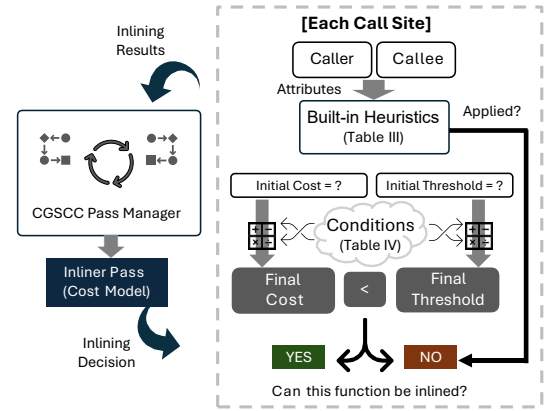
Inlining Results

CGSCC Pass Manager

Inliner Pass (Cost Model)

Inlining Decision

[Each Call Site]

Caller

Callee

Attributes

Built-in Heuristics (Table III)

Applied?

Initial Cost = ?

Initial Threshold = ?

Conditions (Table IV)

Final Cost

<

Final Threshold

YES

NO

Can this function be inlined?